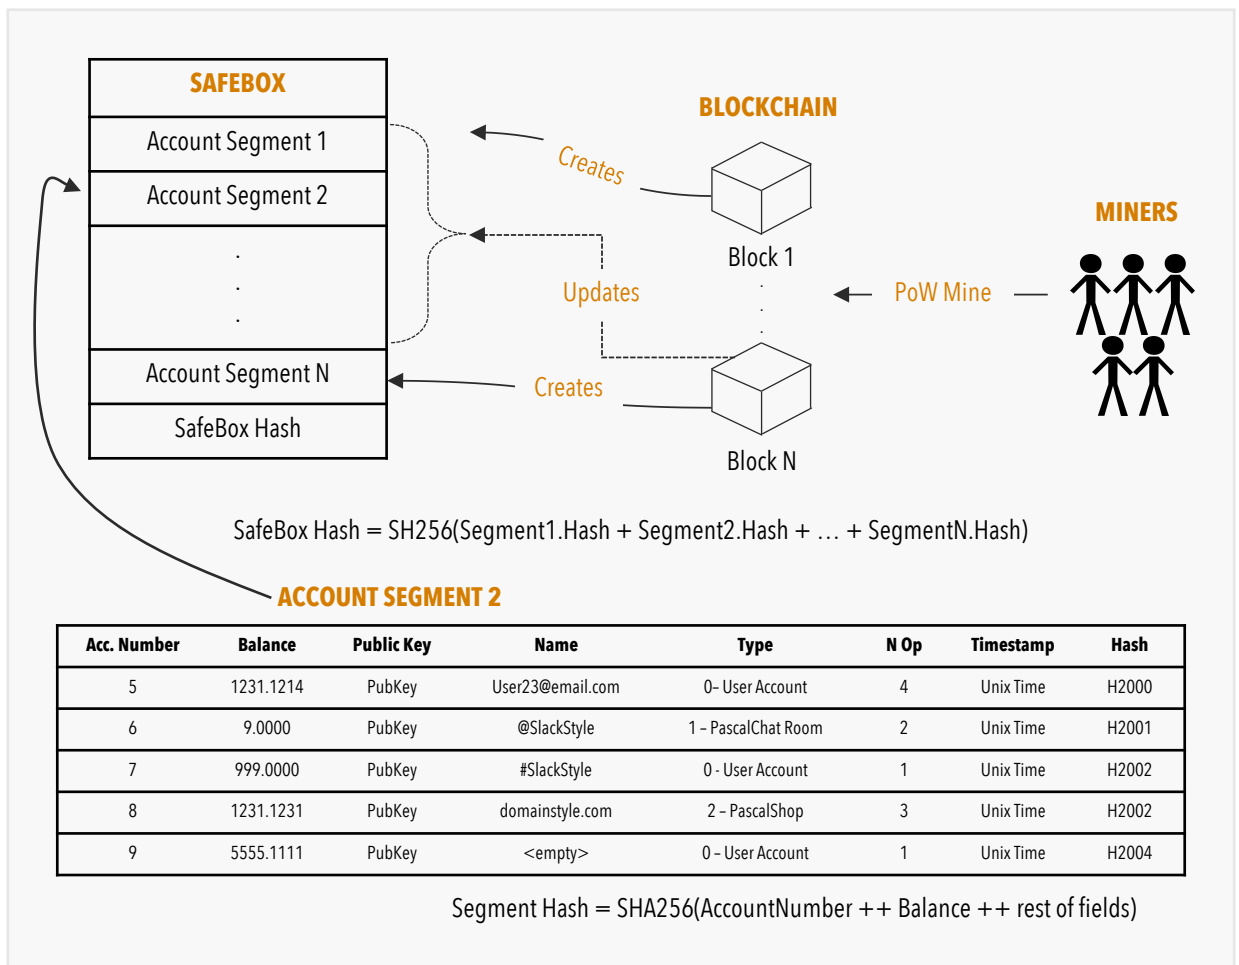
SAFEBOX

Account Segment 1

Account Segment 2

.
.
.

Account Segment N

SafeBox Hash

BLOCKCHAIN

Creates

Block 1

Updates

Creates

Block N

PoW Mine

MINERS

SafeBox Hash = SH256(Segment1.Hash + Segment2.Hash + … + SegmentN.Hash)

ACCOUNT SEGMENT 2

| Acc. Number | Balance | Public Key | Name | Type | N Op | Timestamp | Hash |
|---|---|---|---|---|---|---|---|
| 5 | 1231.1214 | PubKey | User23@email.com | 0- User Account | 4 | Unix Time | H2000 |
| 6 | 9.0000 | PubKey | @SlackStyle | 1 - PascalChat Room | 2 | Unix Time | H2001 |
| 7 | 999.0000 | PubKey | #SlackStyle | 0 - User Account | 1 | Unix Time | H2002 |
| 8 | 1231.1231 | PubKey | domainstyle.com | 2 - PascalShop | 3 | Unix Time | H2002 |
| 9 | 5555.1111 | PubKey | <empty> | 0 - User Account | 1 | Unix Time | H2004 |

Segment Hash = SHA256(AccountNumber ++ Balance ++ rest of fields)